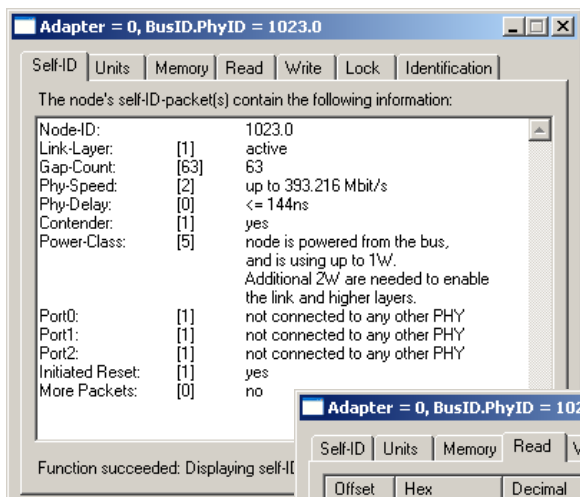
Adapter = 0, BusID.PhyID = 1023.0

Self-ID | Units | Memory | Read | Write | Lock | Identification

The node's self-ID-packet(s) contain the following information:

| | | |
|---|---|---|
| Node-ID: | | 1023.0 |
| Link-Layer: | [1] | active |
| Gap-Count: | [63] | 63 |
| Phy-Speed: | [2] | up to 393.216 Mbit/s |
| Phy-Delay: | [0] | <= 144ns |
| Contender: | [1] | yes |
| Power-Class: | [5] | node is powered from the bus, and is using up to 1W. Additional 2W are needed to enable the link and higher layers. |
| Port0: | [1] | not connected to any other PHY |
| Port1: | [1] | not connected to any other PHY |
| Port2: | [1] | not connected to any other PHY |
| Initiated Reset: | [1] | yes |
| More Packets: | [0] | no |

Function succeeded: Displaying self-I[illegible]

Adapter = 0, BusID.PhyID = 102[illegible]

Self-ID | Units | Memory | Read | V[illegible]

Offset | Hex | Decimal